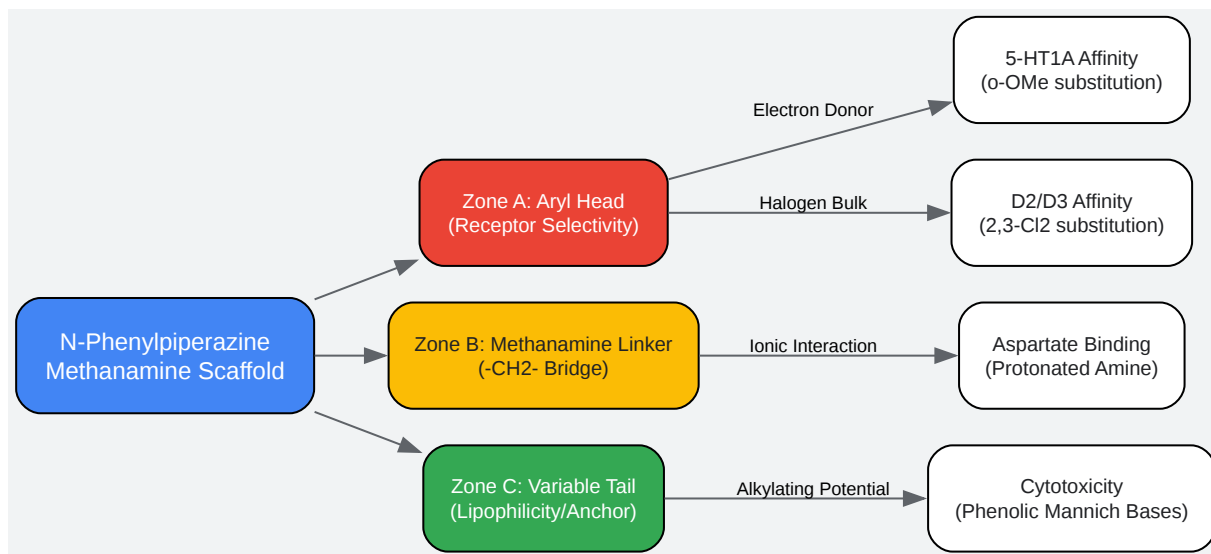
N-Phenylpiperazine Methanamine Scaffold

Zone A: Aryl Head (Receptor Selectivity)

Electron Donor

5-HT1A Affinity (o-OMe substitution)

Halogen Bulk

D2/D3 Affinity (2,3-Cl2 substitution)

Zone B: Methanamine Linker (-CH2- Bridge)

Ionic Interaction

Aspartate Binding (Protonated Amine)

Zone C: Variable Tail (Lipophilicity/Anchor)

Alkylating Potential

Cytotoxicity (Phenolic Mannich Bases)